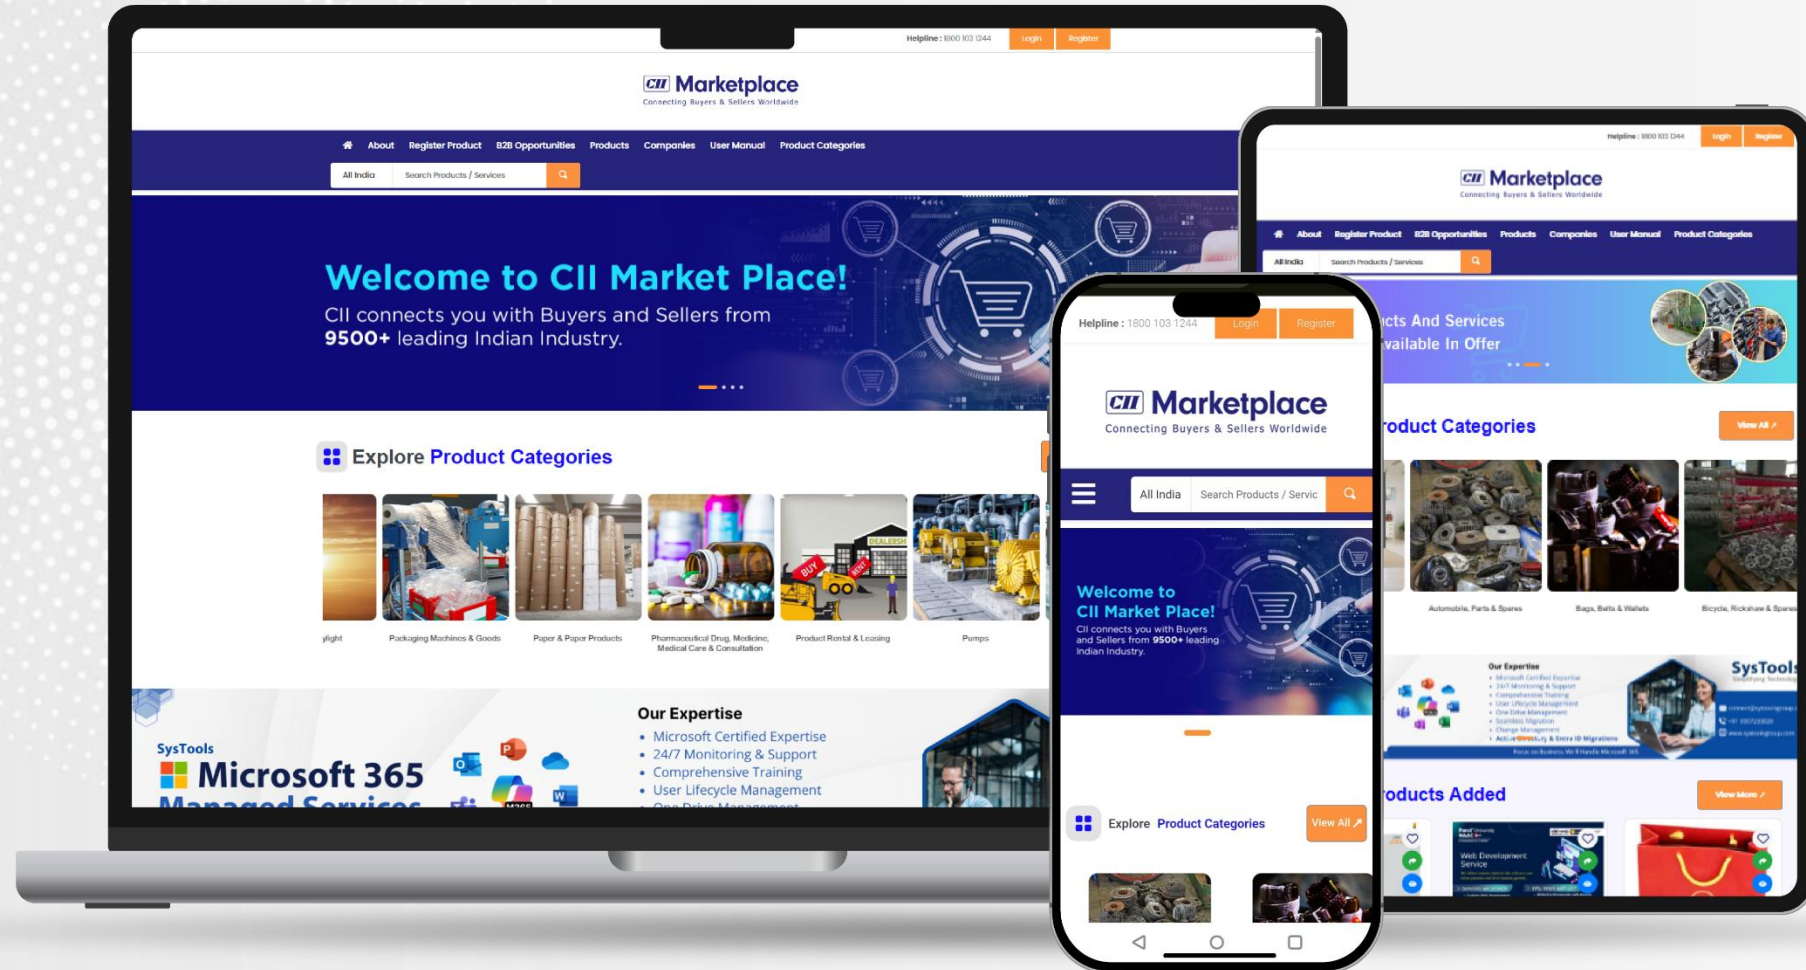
Helpline : 1800 103 1244 Login Register

CII Marketplace
Connecting Buyers & Sellers Worldwide

About Register Product B2B Opportunities Products Companies User Manual Product Categories

All India Search Products / Services

Welcome to CII Market Place!
CII connects you with Buyers and Sellers from 9500+ leading Indian Industry.

Explore Product Categories

ylight Packaging Machines & Goods Paper & Paper Products Pharmaceutical Drug, Medicine, Medical Care & Consultation Product Rental & Leasing Pumps

SysTools
Microsoft 365
Managed Services

Our Expertise
• Microsoft Certified Expertise
• 24/7 Monitoring & Support
• Comprehensive Training
• User Lifecycle Management

Helpline : 1800 103 1244 Login Register

CII Marketplace
Connecting Buyers & Sellers Worldwide

About Register Product B2B Opportunities Products Companies User Manual Product Categories

All India Search Products / Services

cts And Services
vailable In Offer

roduct Categories View All

Automobile, Parts & Spares Bags, Belts & Wallets Bicycle, Rickshaw & Spares

SysTools

roducts Added View More

Helpline : 1800 103 1244 Login Register

CII Marketplace
Connecting Buyers & Sellers Worldwide

All India Search Products / Servic

Welcome to CII Market Place!
CII connects you with Buyers and Sellers from 9500+ leading Indian Industry.

Explore Product Categories View All